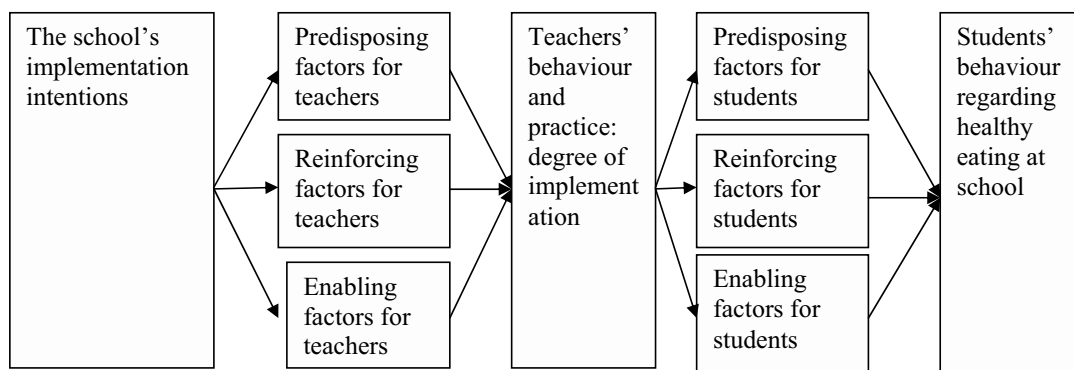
The school's implementation intentions

Predisposing factors for teachers

Reinforcing factors for teachers

Enabling factors for teachers

Teachers' behaviour and practice: degree of implementation

Predisposing factors for students

Reinforcing factors for students

Enabling factors for students

Students' behaviour regarding healthy eating at school